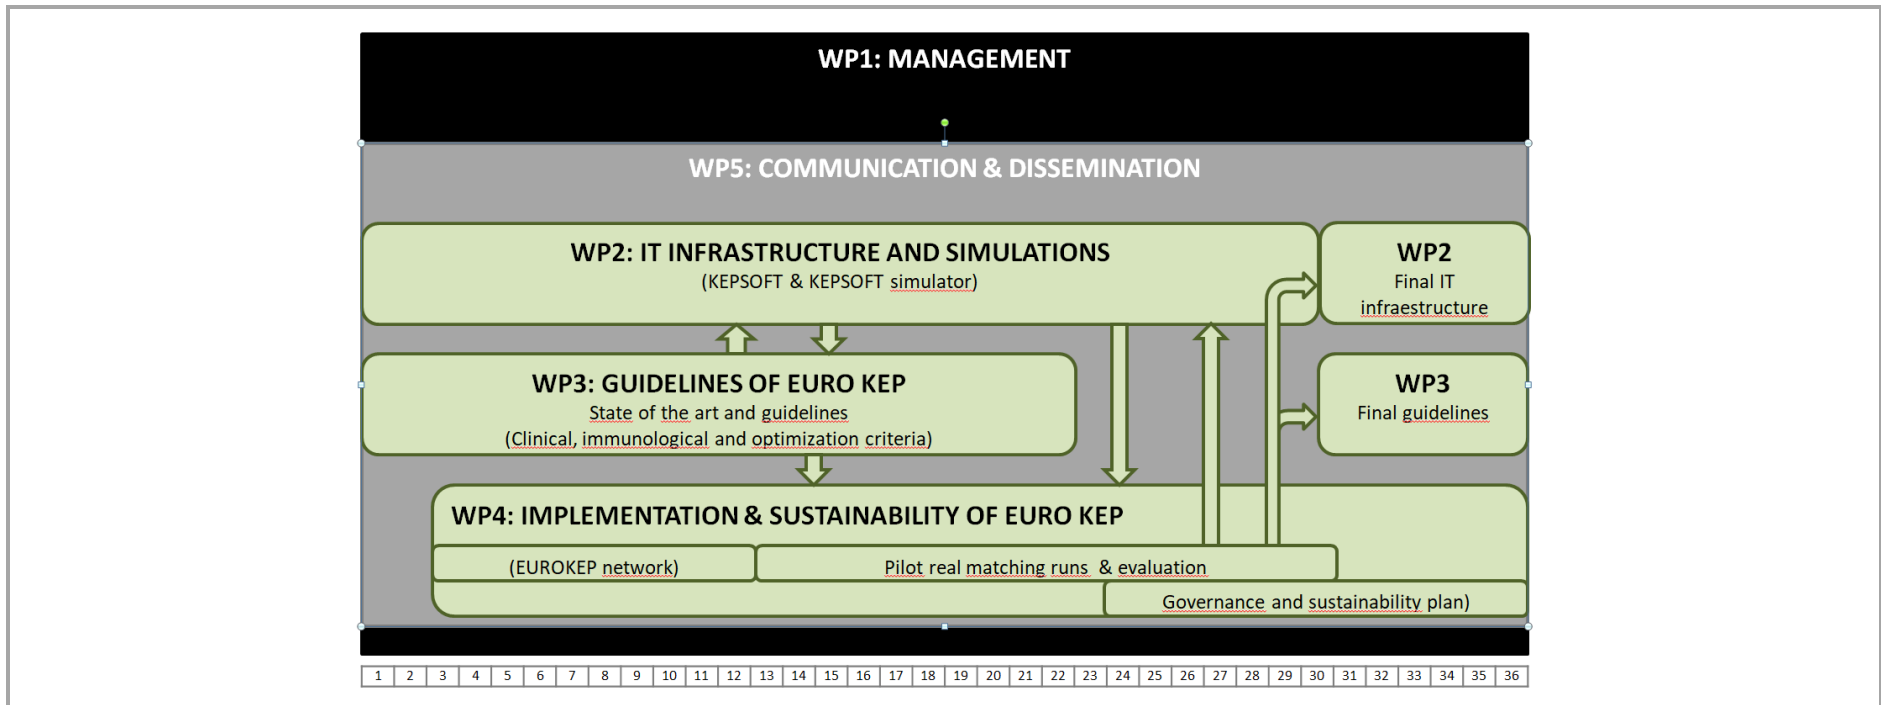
WP1: MANAGEMENT

WP5: COMMUNICATION & DISSEMINATION

WP2: IT INFRASTRUCTURE AND SIMULATIONS
(KEPSOFT & KEPSOFT simulator)

WP2
Final IT infraestructure

WP3: GUIDELINES OF EURO KEP
State of the art and guidelines
(Clinical, immunological and optimization criteria)

WP3
Final guidelines

WP4: IMPLEMENTATION & SUSTAINABILITY OF EURO KEP

(EUROKEP network)

Pilot real matching runs & evaluation

Governance and sustainability plan)

| 1 | 2 | 3 | 4 | 5 | 6 | 7 | 8 | 9 | 10 | 11 | 12 | 13 | 14 | 15 | 16 | 17 | 18 | 19 | 20 | 21 | 22 | 23 | 24 | 25 | 26 | 27 | 28 | 29 | 30 | 31 | 32 | 33 | 34 | 35 | 36 |